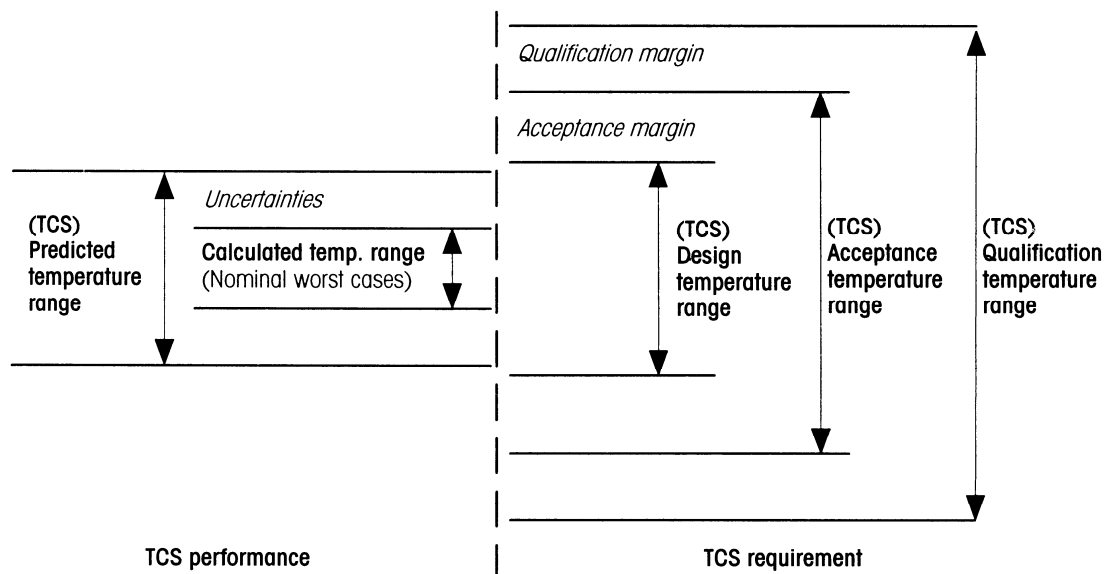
Qualification margin

Acceptance margin

Uncertainties

(TCS)
Predicted temperature range

Calculated temp. range
(Nominal worst cases)

(TCS)
Design temperature range

(TCS)
Acceptance temperature range

(TCS)
Qualification temperature range

TCS performance

TCS requirement